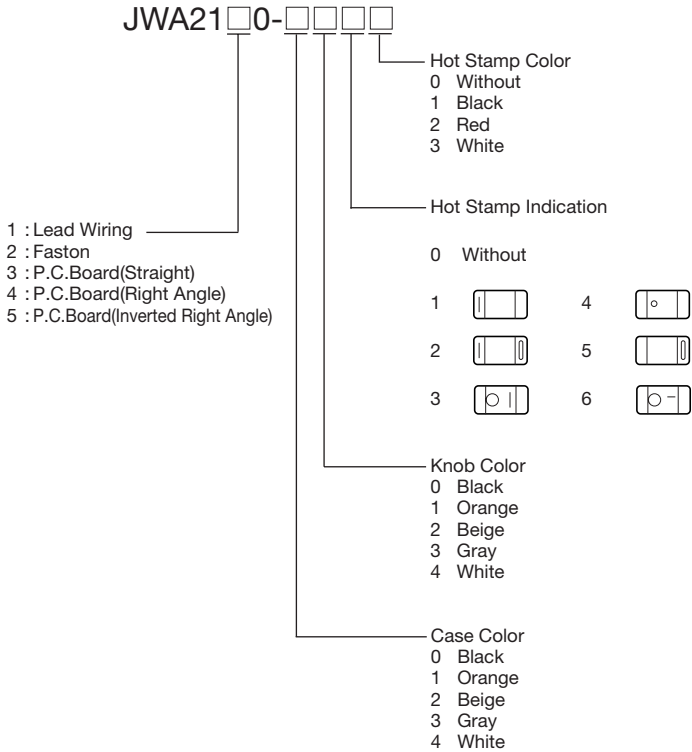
JWA21□0-□□□□

Hot Stamp Color
0 Without
1 Black
2 Red
3 White

Hot Stamp Indication

0 Without

1

4

2

5

3

6

1 : Lead Wiring
2 : Faston
3 : P.C.Board(Straight)
4 : P.C.Board(Right Angle)
5 : P.C.Board(Inverted Right Angle)

Knob Color
0 Black
1 Orange
2 Beige
3 Gray
4 White

Case Color
0 Black
1 Orange
2 Beige
3 Gray
4 White